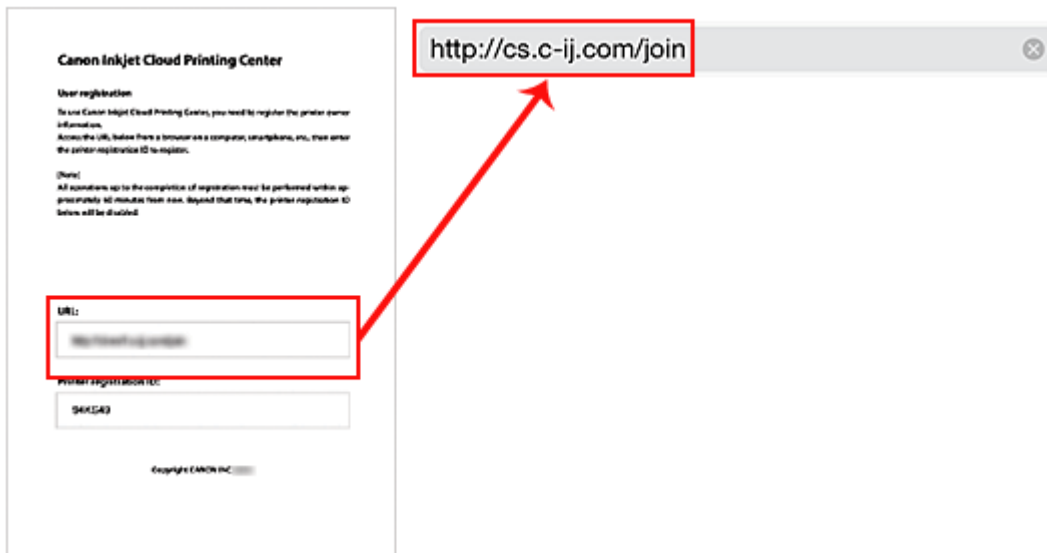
Canon Inkjet Cloud Printing Center

User registration

To use Canon Inkjet Cloud Printing Center, you need to register the printer owner information.
Access the URL below from a browser on a computer, smartphone, etc., then enter the printer registration ID to register.

[Note]
All operations up to the completion of registration must be performed within approximately 60 minutes from now. Beyond that time, the printer registration ID below will be disabled.

URL:

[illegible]

Printer registration ID:

94KS49

Copyright CANON INC. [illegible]

http://cs.c-ij.com/join